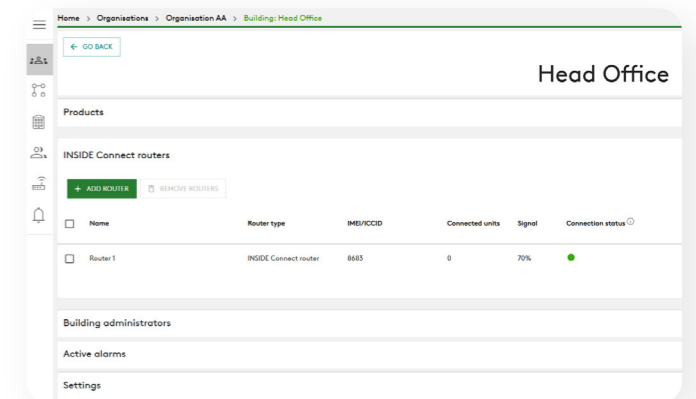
Home > Organisations > Organisation AA > Building: Head Office

← GO BACK

Head Office

Products

INSIDE Connect routers

+ ADD ROUTER

REMOVE ROUTERS

| | Name | Router type | IMEI/ICCID | Connected units | Signal | Connection status ⓘ |
|---|---|---|---|---|---|---|
| | Router 1 | INSIDE Connect router | 8683 | 0 | 70% | |

Building administrators

Active alarms

Settings